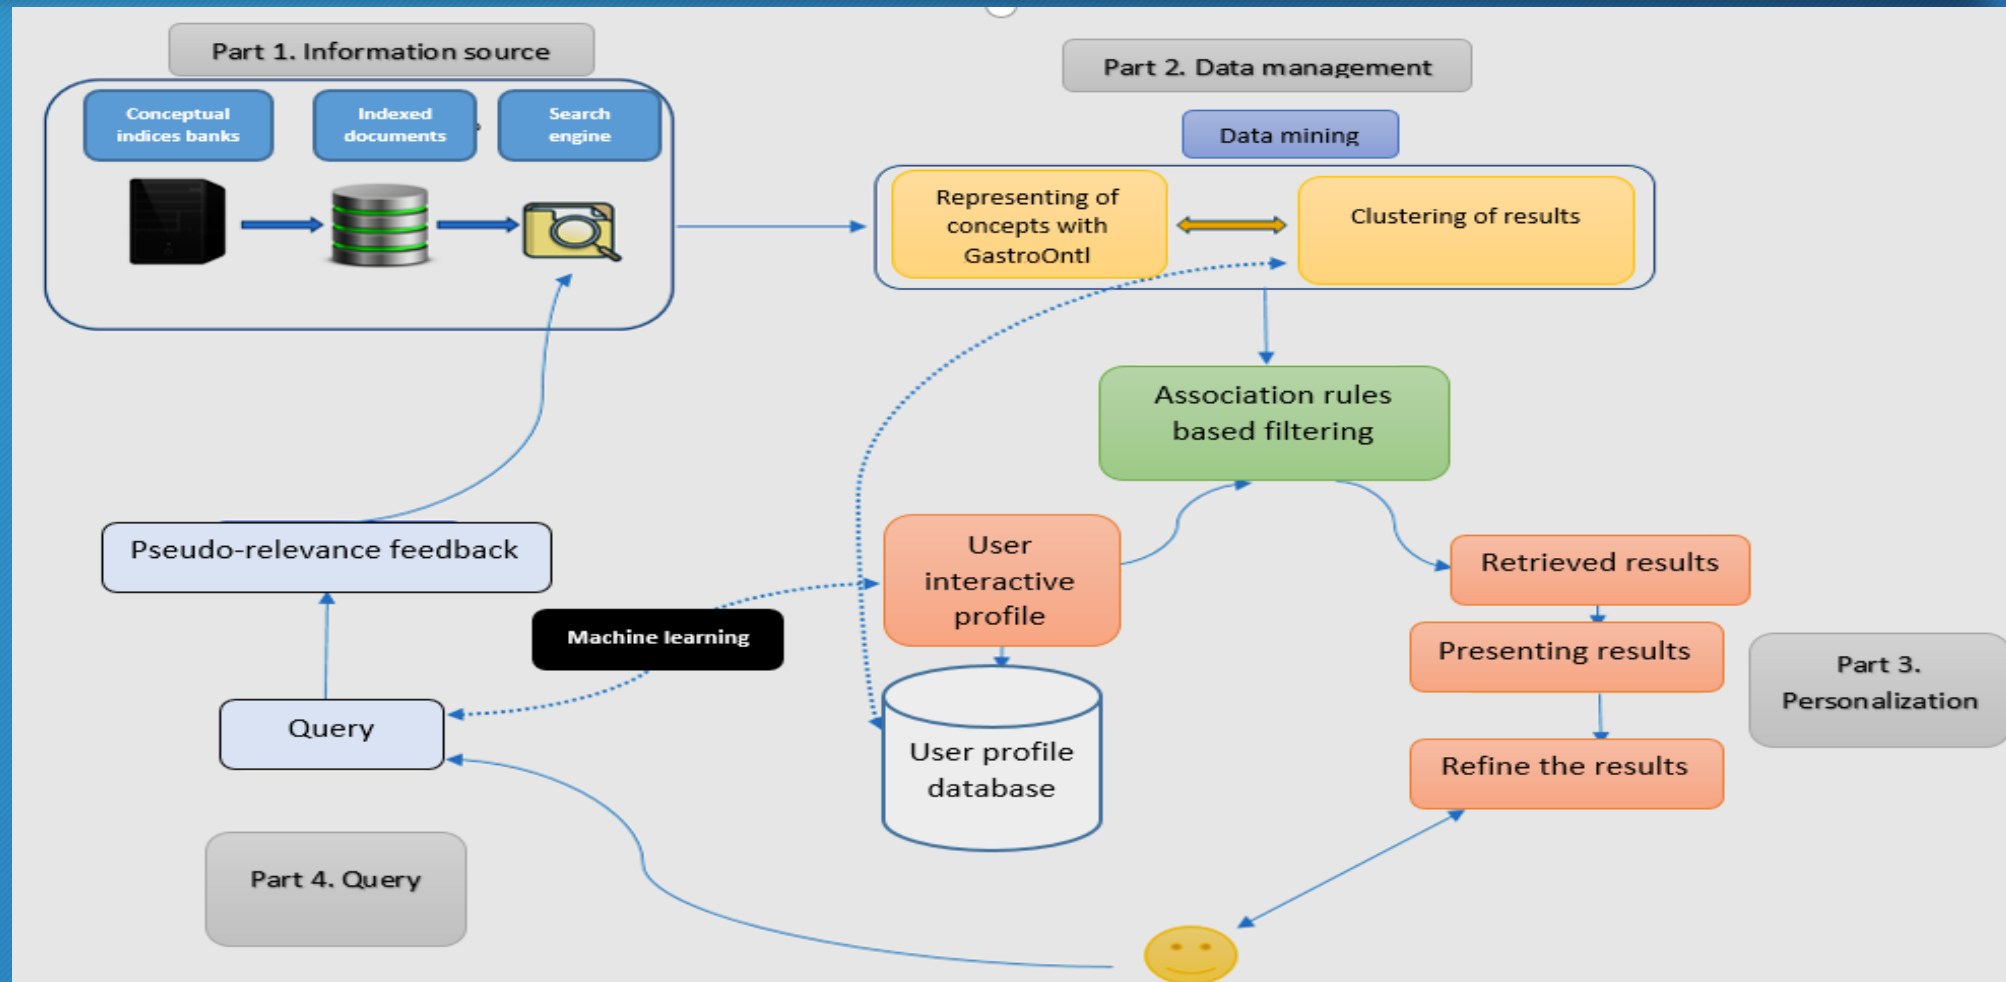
Part 1. Information source

Conceptual indices banks

Indexed documents

Search engine

Part 2. Data management

Data mining

Representing of concepts with GastroOntl

Clustering of results

Association rules based filtering

User interactive profile

Retrieved results

Presenting results

Refine the results

Part 3. Personalization

Pseudo-relevance feedback

Machine learning

Query

User profile database

Part 4. Query